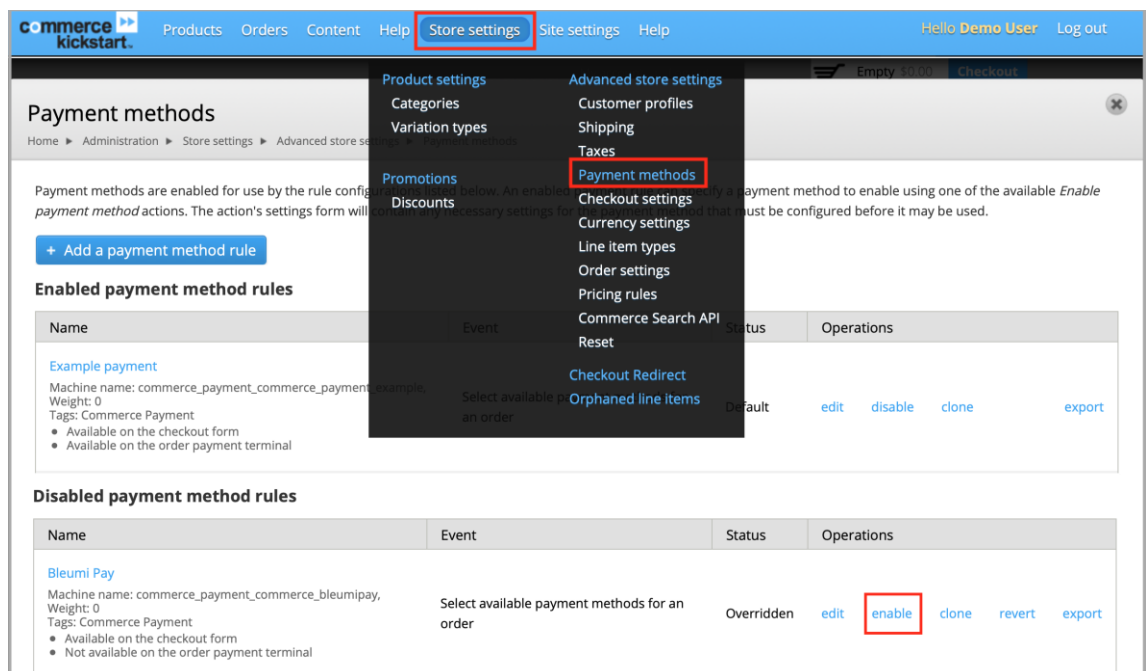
commerce kickstart

Products Orders Content Help Store settings Site settings Help

Hello Demo User Log out

Empty $0.00 Checkout

Payment methods

Home ► Administration ► Store settings ► Advanced store settings ► Payment methods

Product settings
Categories
Variation types

Promotions
Discounts

Advanced store settings
Customer profiles
Shipping
Taxes
Payment methods
Checkout settings
Currency settings
Line item types
Order settings
Pricing rules
Commerce Search API
Reset

Checkout Redirect
Orphaned line items

Payment methods are enabled for use by the rule configurations listed below. An enabled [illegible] specify a payment method to enable using one of the available *Enable payment method* actions. The action's settings form will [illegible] necessary settings for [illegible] that must be configured before it may be used.

+ Add a payment method rule

Enabled payment method rules

| Name | Event | Status | Operations |
|---|---|---|---|
| Example payment<br>Machine name: commerce_payment_commerce_payment_example.<br>Weight: 0<br>Tags: Commerce Payment<br>• Available on the checkout form<br>• Available on the order payment terminal | Select available p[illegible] an order | Default | edit disable clone export |

Disabled payment method rules

| Name | Event | Status | Operations |
|---|---|---|---|
| Bleumi Pay<br>Machine name: commerce_payment_commerce_bleumipay,<br>Weight: 0<br>Tags: Commerce Payment<br>• Available on the checkout form<br>• Not available on the order payment terminal | Select available payment methods for an order | Overridden | edit enable clone revert export |